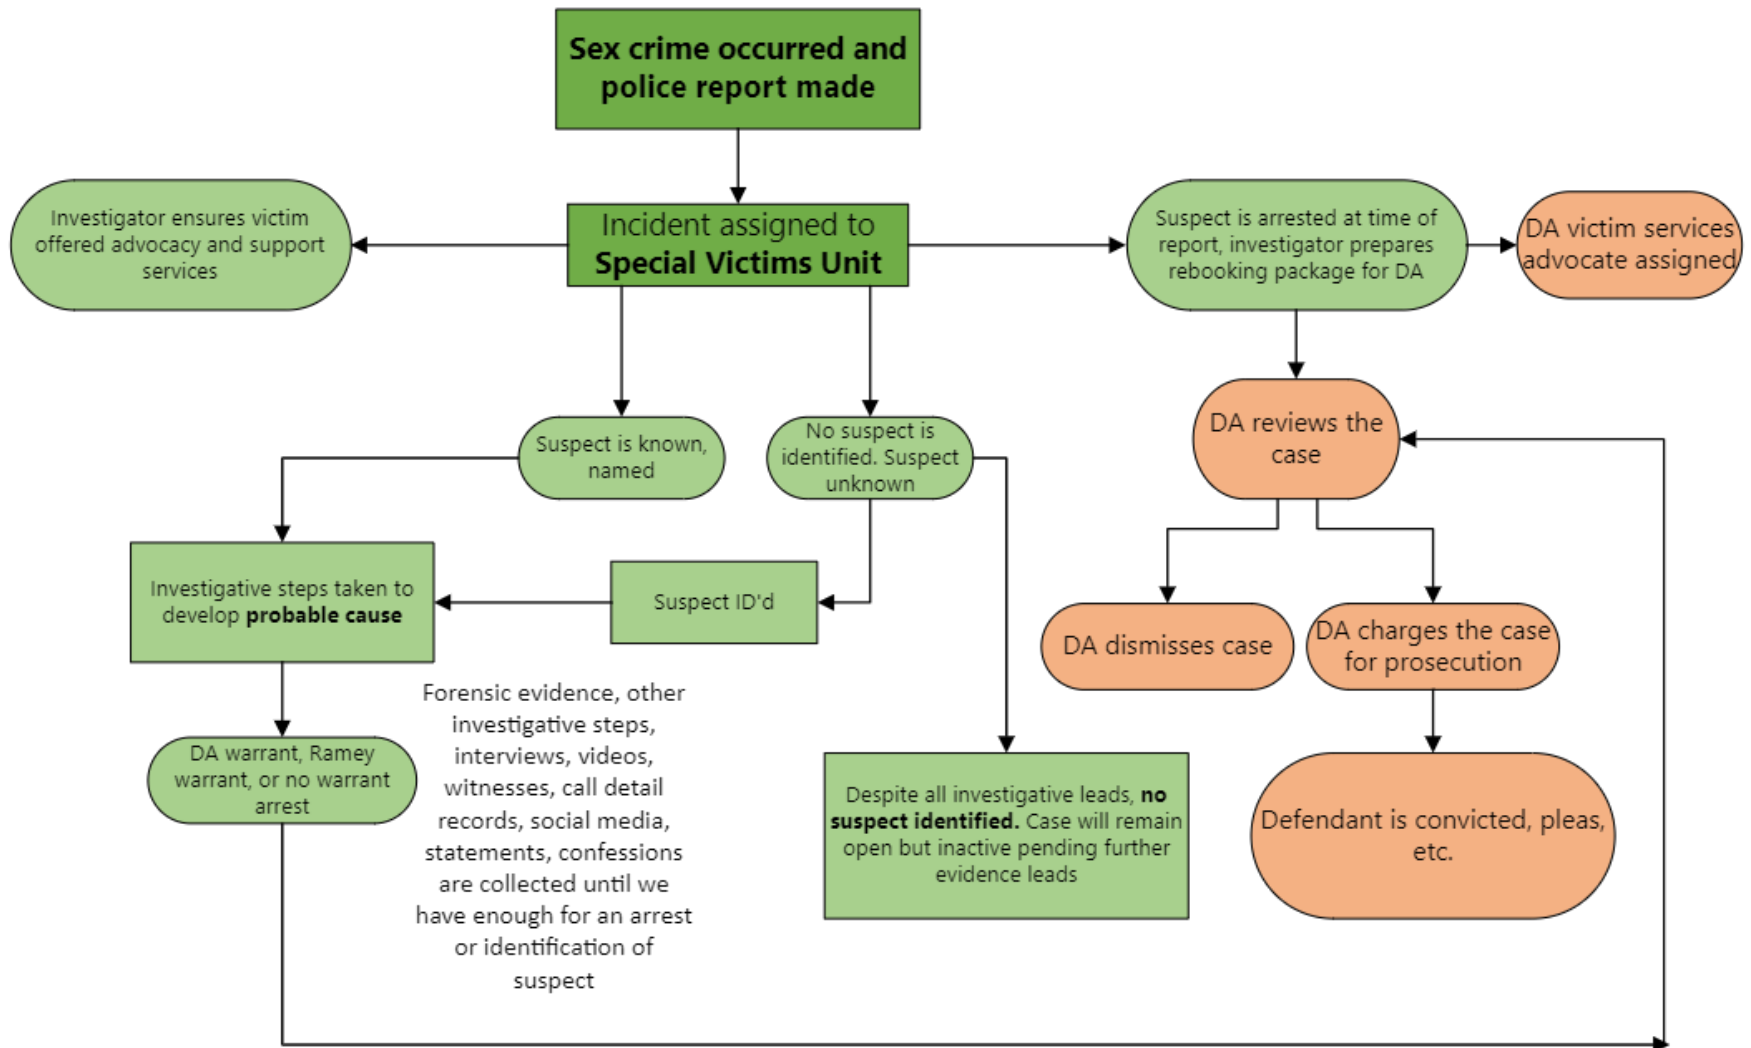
Sex crime occurred and police report made

Investigator ensures victim offered advocacy and support services

Incident assigned to Special Victims Unit

Suspect is arrested at time of report, investigator prepares rebooking package for DA

DA victim services advocate assigned

Suspect is known, named

No suspect is identified. Suspect unknown

DA reviews the case

Investigative steps taken to develop probable cause

Suspect ID'd

DA dismisses case

DA charges the case for prosecution

DA warrant, Ramey warrant, or no warrant arrest

Forensic evidence, other investigative steps, interviews, videos, witnesses, call detail records, social media, statements, confessions are collected until we have enough for an arrest or identification of suspect

Despite all investigative leads, no suspect identified. Case will remain open but inactive pending further evidence leads

Defendant is convicted, pleas, etc.